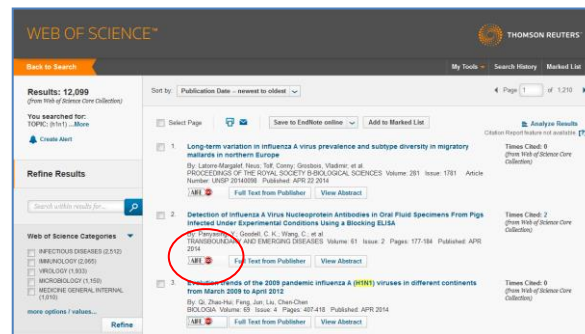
WEB OF SCIENCE™

THOMSON REUTERS™

Back to Search

My Tools ▾ Search History Marked List

Results: 12,099
(from Web of Science Core Collection)

You searched for: TOPIC: (h1n1) ...More

Create Alert

Refine Results

Search within results for...

Web of Science Categories

INFECTIOUS DISEASES (2,512)
IMMUNOLOGY (2,065)
VIROLOGY (1,933)
MICROBIOLOGY (1,150)
MEDICINE GENERAL INTERNAL (1,010)

more options / values...

Refine

Sort by: Publication Date -- newest to oldest

Page 1 of 1,210

Select Page

Save to EndNote online

Add to Marked List

Analyze Results
Citation Report feature not available

1. Long-term variation in influenza A virus prevalence and subtype diversity in migratory mallards in northern Europe
By: Latorre-Margalef, Neus; Tolf, Conny; Grosbois, Vladimir; et al.
PROCEEDINGS OF THE ROYAL SOCIETY B-BIOLOGICAL SCIENCES Volume: 281 Issue: 1781 Article Number: UNSP 20140098 Published: APR 22 2014
Full Text from Publisher View Abstract

Times Cited: 0
(from Web of Science Core Collection)

2. Detection of Influenza A Virus Nucleoprotein Antibodies in Oral Fluid Specimens From Pigs Infected Under Experimental Conditions Using a Blocking ELISA
By: Panyasing, Y.; Goodell, C. K.; Wang, C.; et al.
TRANSBOUNDARY AND EMERGING DISEASES Volume: 61 Issue: 2 Pages: 177-184 Published: APR 2014
Full Text from Publisher View Abstract

Times Cited: 2
(from Web of Science Core Collection)

3. Evolution Trends of the 2009 pandemic influenza A (H1N1) viruses in different continents from March 2009 to April 2012
By: Qi, Zhao-Hui; Feng, Jun; Liu, Chen-Chen
BIOLOGIA Volume: 69 Issue: 4 Pages: 407-418 Published: APR 2014
Full Text from Publisher View Abstract

Times Cited: 0
(from Web of Science Core Collection)